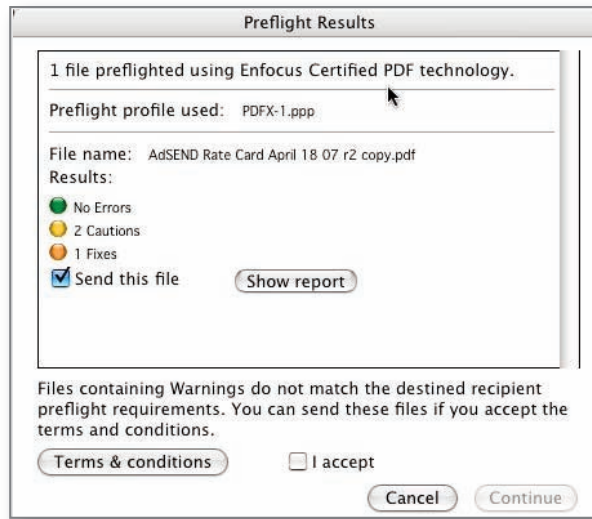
Preflight Results

1 file preflighted using Enfocus Certified PDF technology.

Preflight profile used: PDFX-1.ppp

File name: AdSEND Rate Card April 18 07 r2 copy.pdf
Results:

No Errors
2 Cautions
1 Fixes
Send this file
Show report

Files containing Warnings do not match the destined recipient preflight requirements. You can send these files if you accept the terms and conditions.

Terms & conditions
I accept
Cancel
Continue